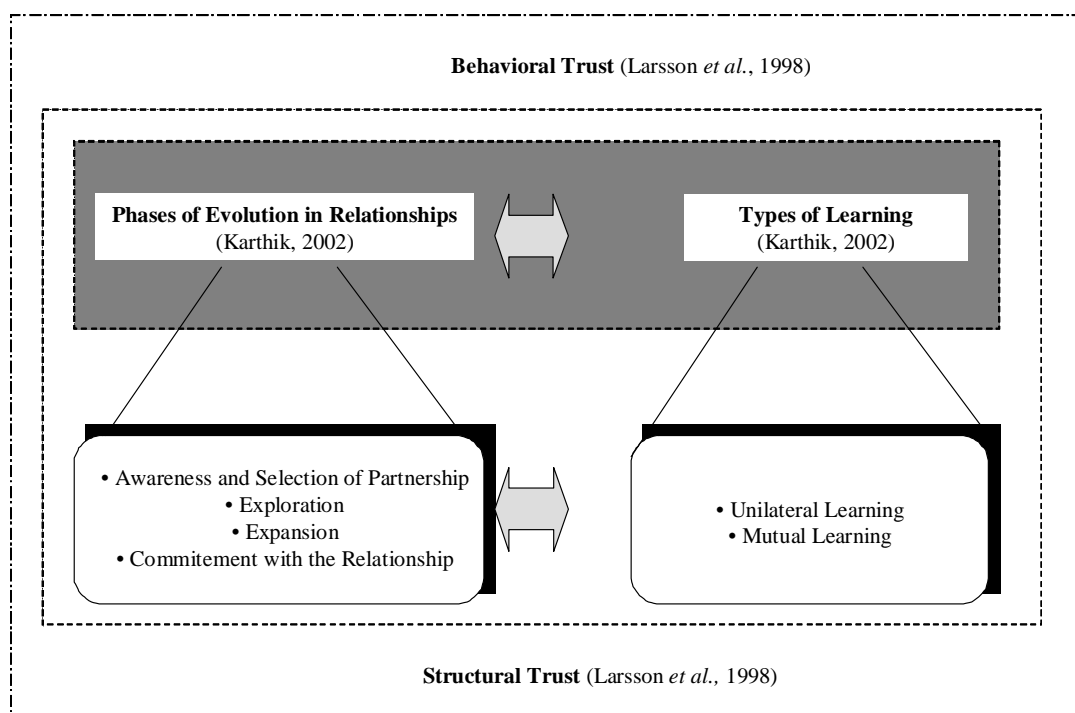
**Behavioral Trust** (Larsson *et al.*, 1998)

**Phases of Evolution in Relationships**
(Karthik, 2002)

**Types of Learning**
(Karthik, 2002)

• Awareness and Selection of Partnership
• Exploration
• Expansion
• Commitement with the Relationship

• Unilateral Learning
• Mutual Learning

**Structural Trust** (Larsson *et al.,* 1998)